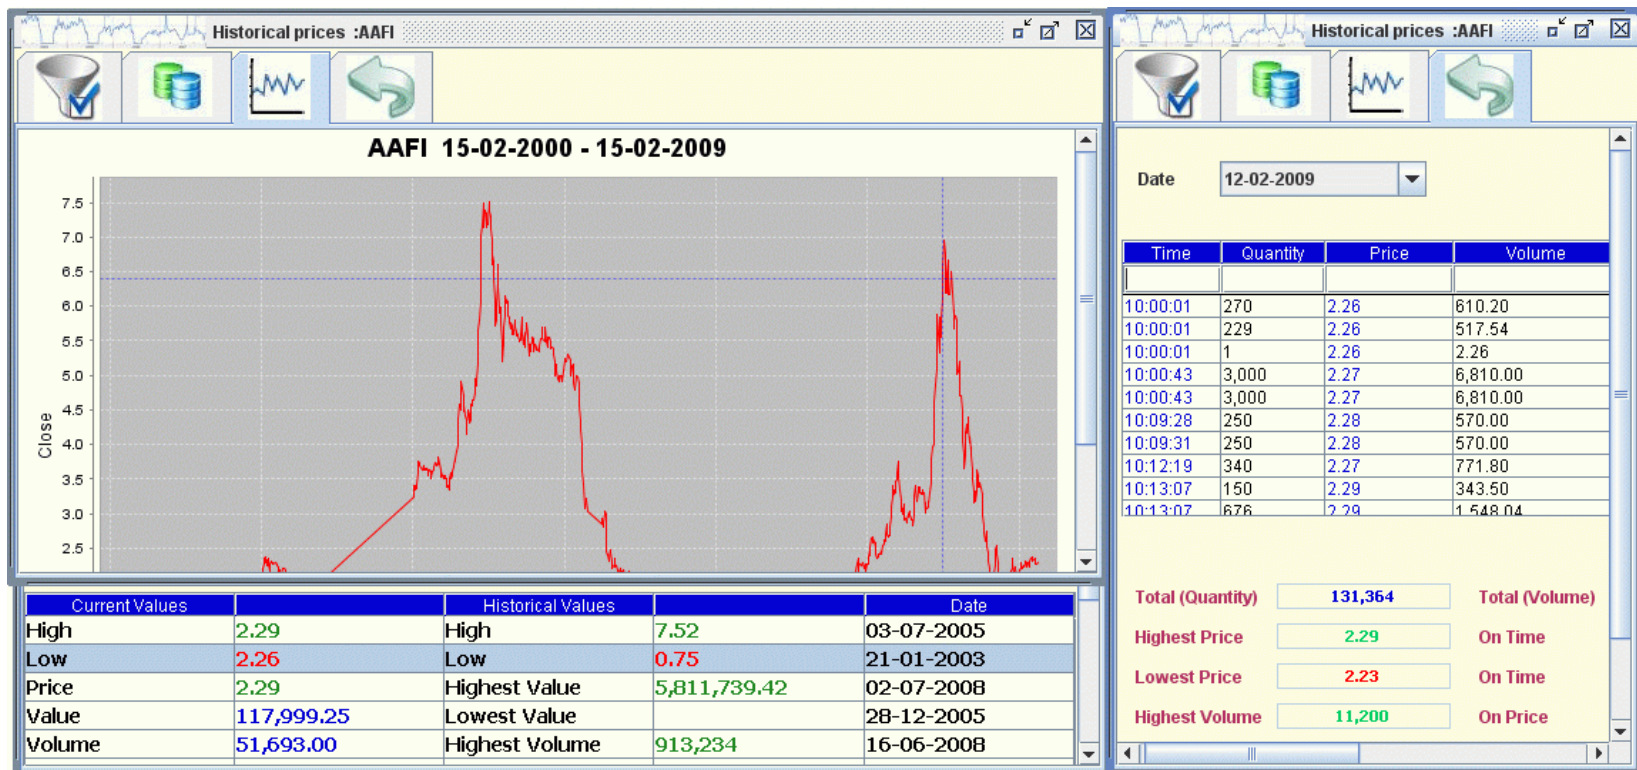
Historical prices :AAFI

AAFI 15-02-2000 - 15-02-2009

7.5
7.0
6.5
6.0
5.5
5.0
4.5
4.0
3.5
3.0
2.5

Close

| Current Values | | Historical Values | | Date |
|---|---|---|---|---|
| High | 2.29 | High | 7.52 | 03-07-2005 |
| Low | 2.26 | Low | 0.75 | 21-01-2003 |
| Price | 2.29 | Highest Value | 5,811,739.42 | 02-07-2008 |
| Value | 117,999.25 | Lowest Value | | 28-12-2005 |
| Volume | 51,693.00 | Highest Volume | 913,234 | 16-06-2008 |

Historical prices :AAFI

Date 12-02-2009

| Time | Quantity | Price | Volume |
|---|---|---|---|
| | | | |
| 10:00:01 | 270 | 2.26 | 610.20 |
| 10:00:01 | 229 | 2.26 | 517.54 |
| 10:00:01 | 1 | 2.26 | 2.26 |
| 10:00:43 | 3,000 | 2.27 | 6,810.00 |
| 10:00:43 | 3,000 | 2.27 | 6,810.00 |
| 10:09:28 | 250 | 2.28 | 570.00 |
| 10:09:31 | 250 | 2.28 | 570.00 |
| 10:12:19 | 340 | 2.27 | 771.80 |
| 10:13:07 | 150 | 2.29 | 343.50 |
| 10:13:07 | 676 | 2.29 | 1,548.04 |

Total (Quantity) 131,364 Total (Volume)
Highest Price 2.29 On Time
Lowest Price 2.23 On Time
Highest Volume 11,200 On Price